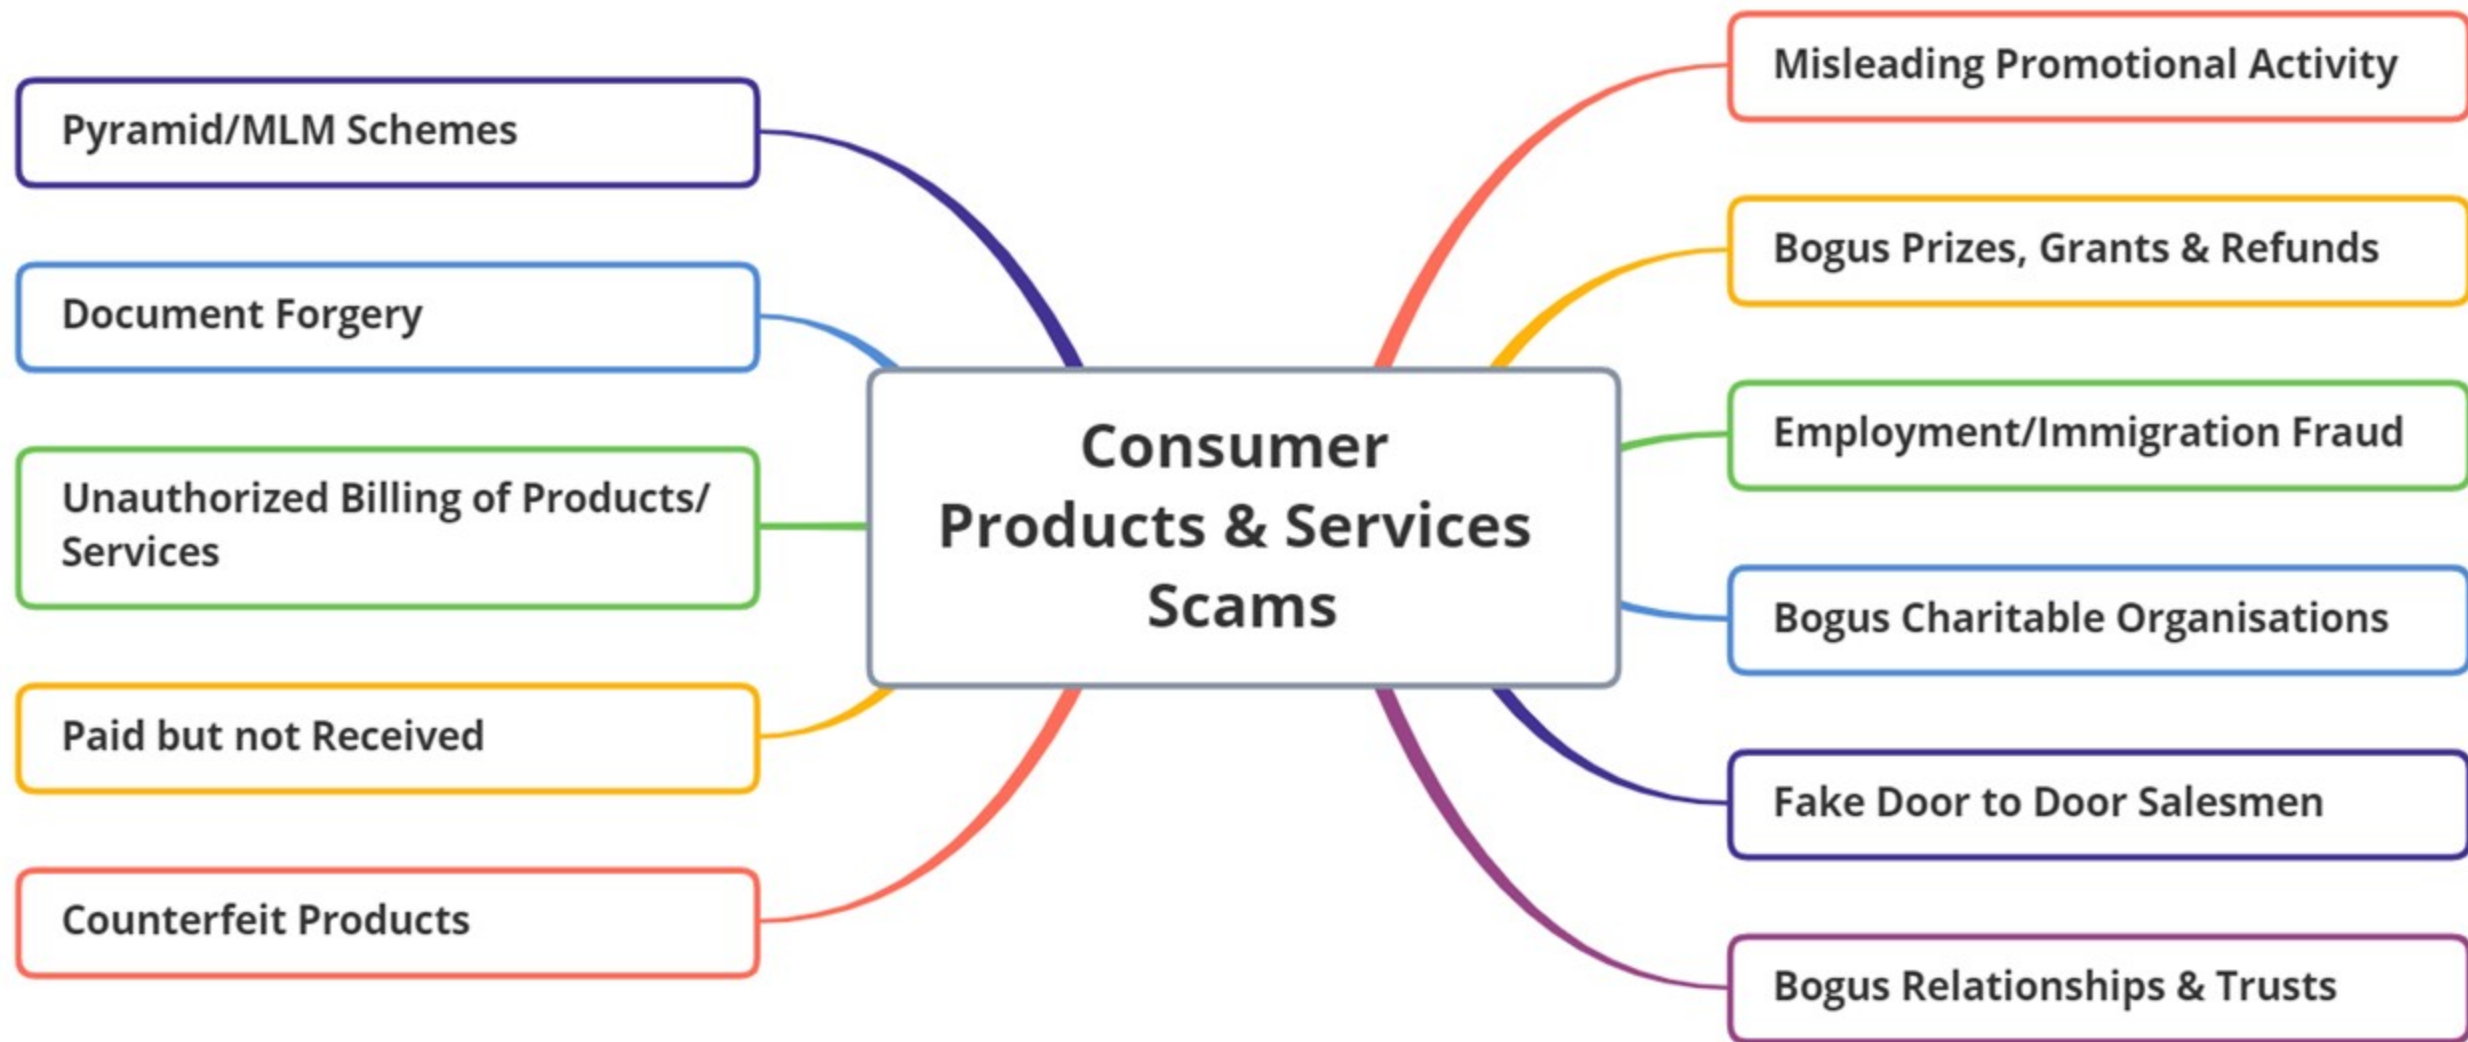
Consumer Products & Services Scams

Pyramid/MLM Schemes

Document Forgery

Unauthorized Billing of Products/ Services

Paid but not Received

Counterfeit Products

Misleading Promotional Activity

Bogus Prizes, Grants & Refunds

Employment/Immigration Fraud

Bogus Charitable Organisations

Fake Door to Door Salesmen

Bogus Relationships & Trusts